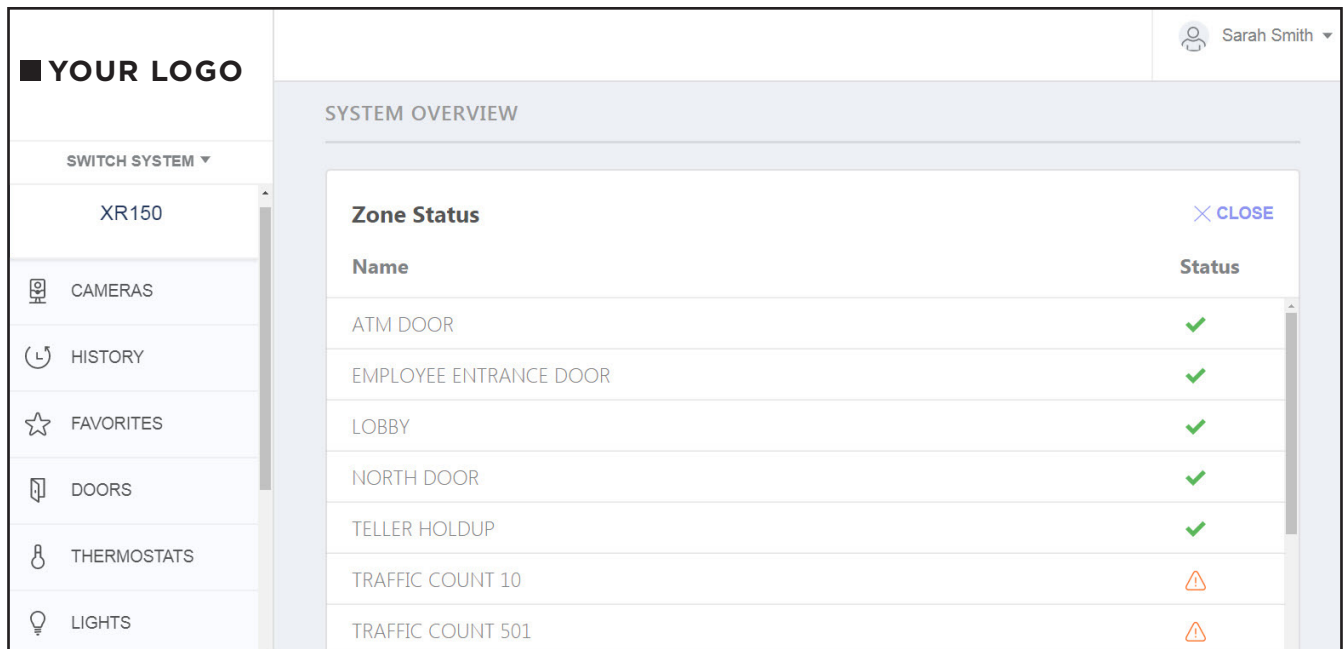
YOUR LOGO

Sarah Smith

SWITCH SYSTEM ▾

XR150

CAMERAS

HISTORY

FAVORITES

DOORS

THERMOSTATS

LIGHTS

SYSTEM OVERVIEW

Zone Status

CLOSE

| Name | Status |
|---|---|
| ATM DOOR | ✔ |
| EMPLOYEE ENTRANCE DOOR | ✔ |
| LOBBY | ✔ |
| NORTH DOOR | ✔ |
| TELLER HOLDUP | ✔ |
| TRAFFIC COUNT 10 | ⚠ |
| TRAFFIC COUNT 501 | ⚠ |